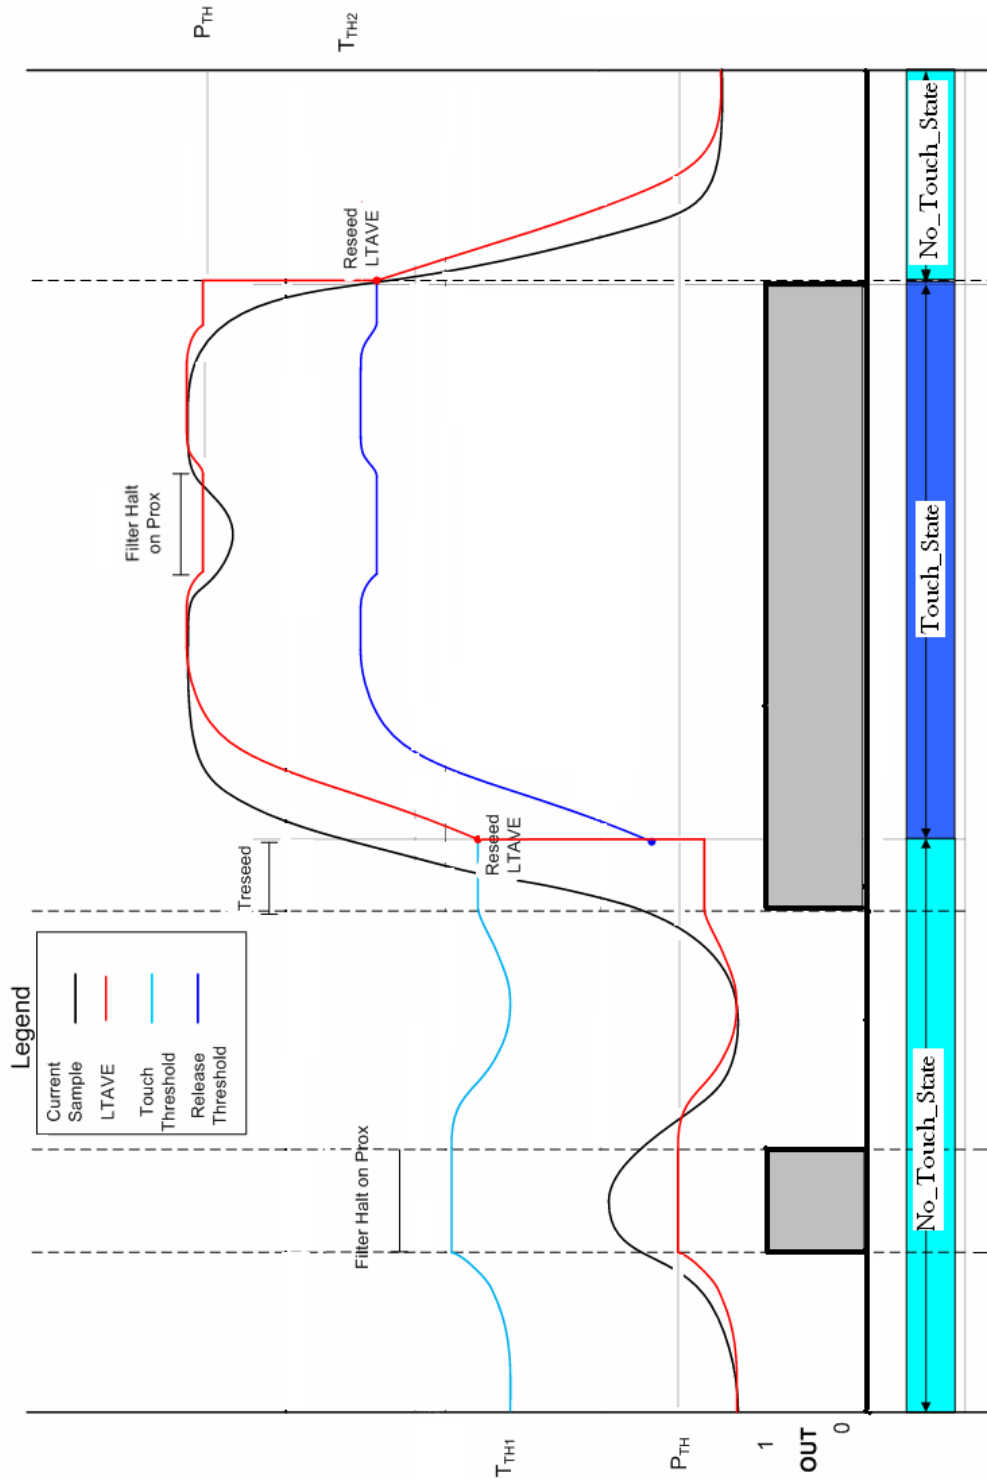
$P_{TH}$

$T_{TH2}$

Reseed LTAVE

Filter Halt on Prox

Treseed

Reseed LTAVE

Legend

Current Sample

LTAVE

Touch Threshold

Release Threshold

Filter Halt on Prox

No_Touch_State

Touch_State

No_Touch_State

$T_{TH1}$

$P_{TH}$

1

OUT

0